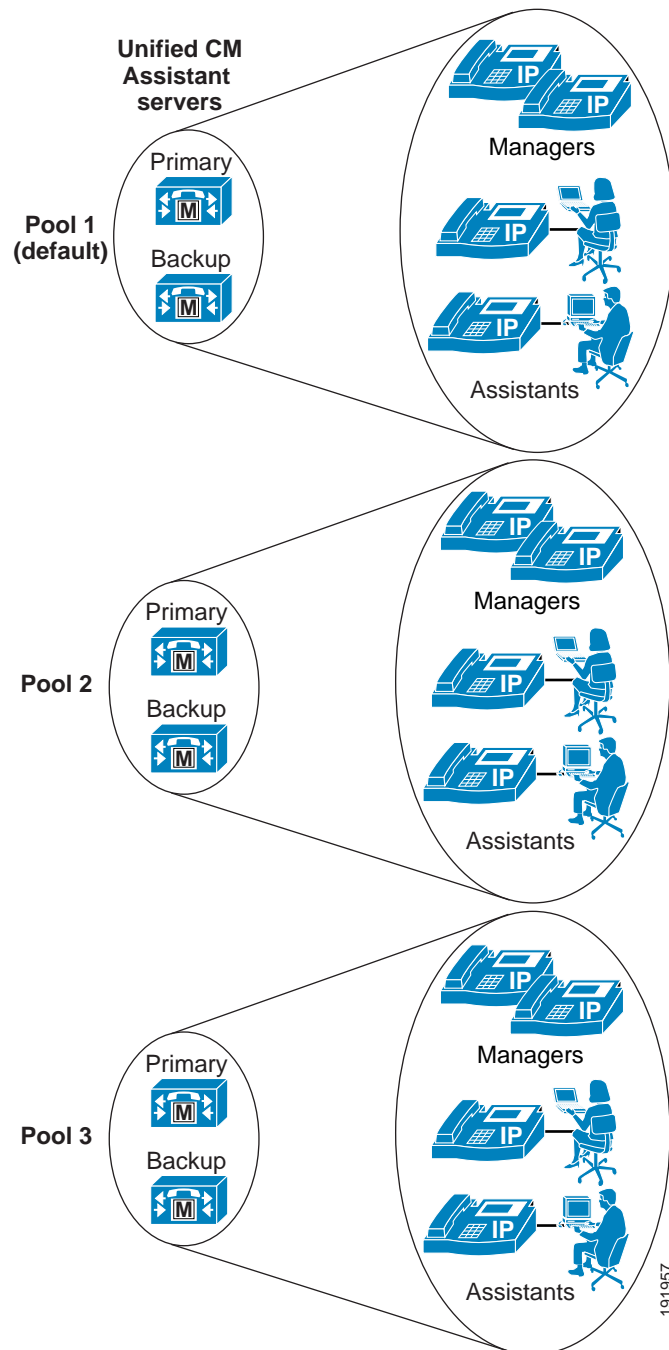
Unified CM Assistant servers

Pool 1 (default)

Primary

M

Backup

M

IP

IP

Managers

IP

IP

Assistants

Pool 2

Primary

M

Backup

M

IP

IP

Managers

IP

IP

Assistants

Pool 3

Primary

M

Backup

M

IP

IP

Managers

IP

IP

Assistants

191957